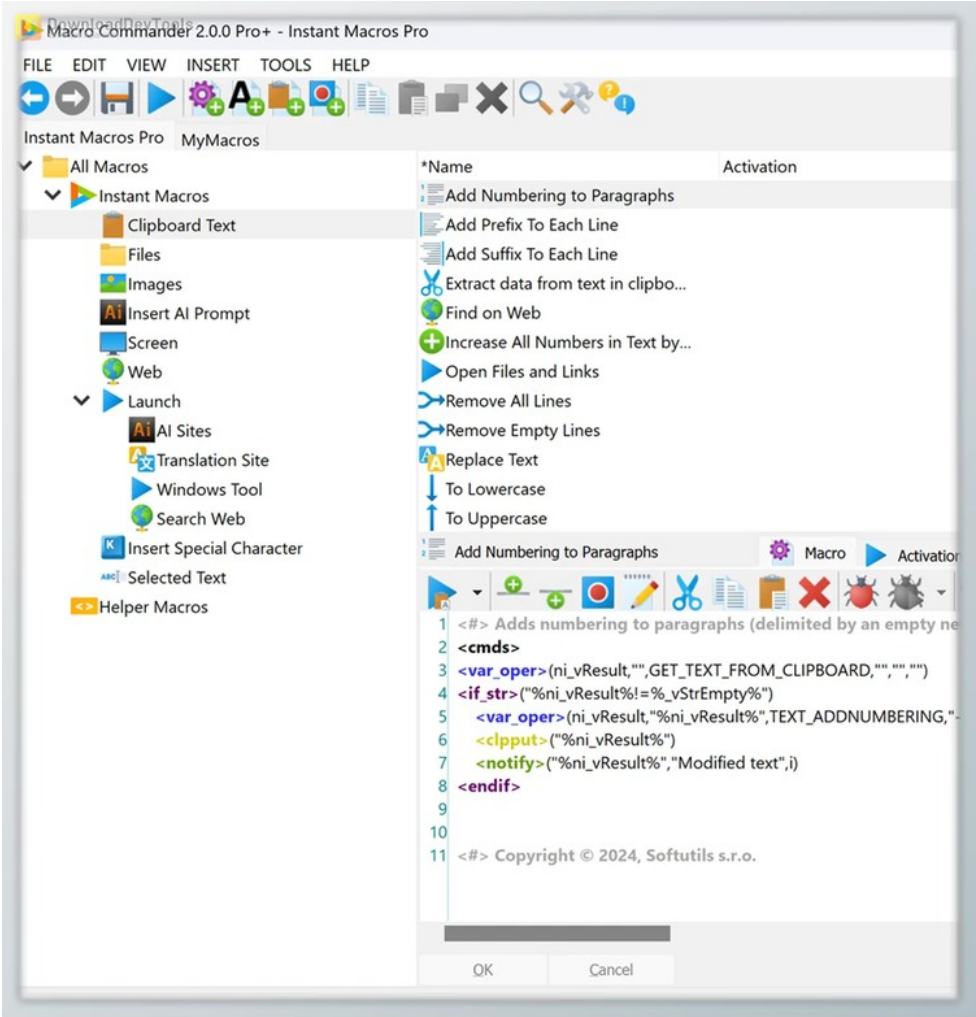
DownloadDevTools
Macro Commander 2.0.0 Pro+ - Instant Macros Pro

FILE EDIT VIEW INSERT TOOLS HELP

Instant Macros Pro MyMacros

All Macros
Instant Macros
Clipboard Text
Files
Images
Insert AI Prompt
Screen
Web
Launch
AI Sites
Translation Site
Windows Tool
Search Web
Insert Special Character
Selected Text
Helper Macros

| *Name | Activation |
|---|---|
| Add Numbering to Paragraphs | |
| Add Prefix To Each Line | |
| Add Suffix To Each Line | |
| Extract data from text in clipbo... | |
| Find on Web | |
| Increase All Numbers in Text by... | |
| Open Files and Links | |
| Remove All Lines | |
| Remove Empty Lines | |
| Replace Text | |
| To Lowercase | |
| To Uppercase | |

Add Numbering to Paragraphs Macro Activation

1 <#> Adds numbering to paragraphs (delimited by an empty ne
2 <cmds>
3 <var_oper>(ni_vResult,"",GET_TEXT_FROM_CLIPBOARD,"","","")
4 <if_str>("%ni_vResult%!=%_vStrEmpty%")
5 <var_oper>(ni_vResult,"%ni_vResult%",TEXT_ADDNUMBERING,"-
6 <clpput>("%ni_vResult%")
7 <notify>("%ni_vResult%","Modified text",i)
8 <endif>
9
10
11 <#> Copyright © 2024, Softutils s.r.o.

OK Cancel